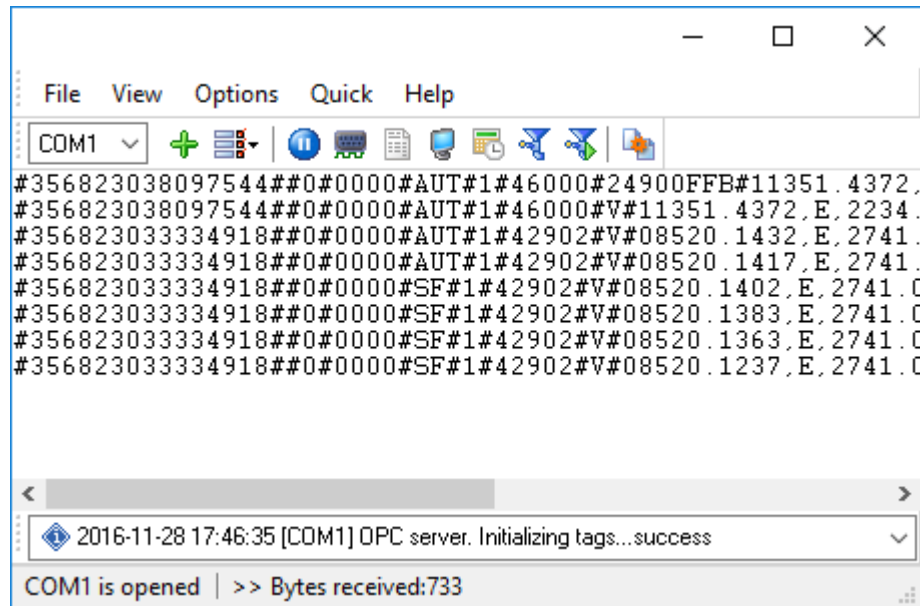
File View Options Quick Help

COM1

#356823038097544##0#0000#AUT#1#46000#24900FFB#11351.4372,
#356823038097544##0#0000#AUT#1#46000#V#11351.4372,E,2234.
#356823033334918##0#0000#AUT#1#42902#V#08520.1432,E,2741.
#356823033334918##0#0000#AUT#1#42902#V#08520.1417,E,2741.
#356823033334918##0#0000#SF#1#42902#V#08520.1402,E,2741.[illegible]
#356823033334918##0#0000#SF#1#42902#V#08520.1383,E,2741.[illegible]
#356823033334918##0#0000#SF#1#42902#V#08520.1363,E,2741.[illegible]
#356823033334918##0#0000#SF#1#42902#V#08520.1237,E,2741.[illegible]

2016-11-28 17:46:35 [COM1] OPC server. Initializing tags...success

COM1 is opened | >> Bytes received:733